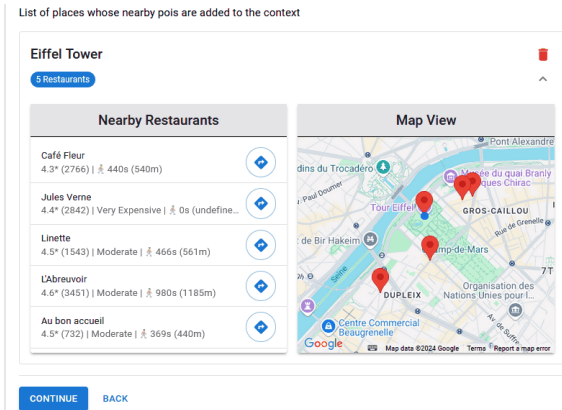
List of places whose nearby pois are added to the context

Eiffel Tower

5 Restaurants

Nearby Restaurants

Café Fleur
4.3* (2766) | 440s (540m)

Jules Verne
4.4* (2842) | Very Expensive | 0s (undefine...

Linette
4.5* (1543) | Moderate | 466s (561m)

L'Abreuvoir
4.6* (3451) | Moderate | 980s (1185m)

Au bon accueil
4.5* (732) | Moderate | 369s (440m)

Map View

dins du Trocadéro
Paul Doumer
Musée du quai Branly - Jacques Chirac
Tour Eiffel
GROS-CAILLOU
Rue de Grenelle
de Bir Hakeim
mp-de-Mars
Seine
DUPLEIX
Organisation des Nations Unies pour la
7T
Centre Commercial Beaugrenelle
Google
Map data ©2024 Google Terms Report a map error

CONTINUE
BACK